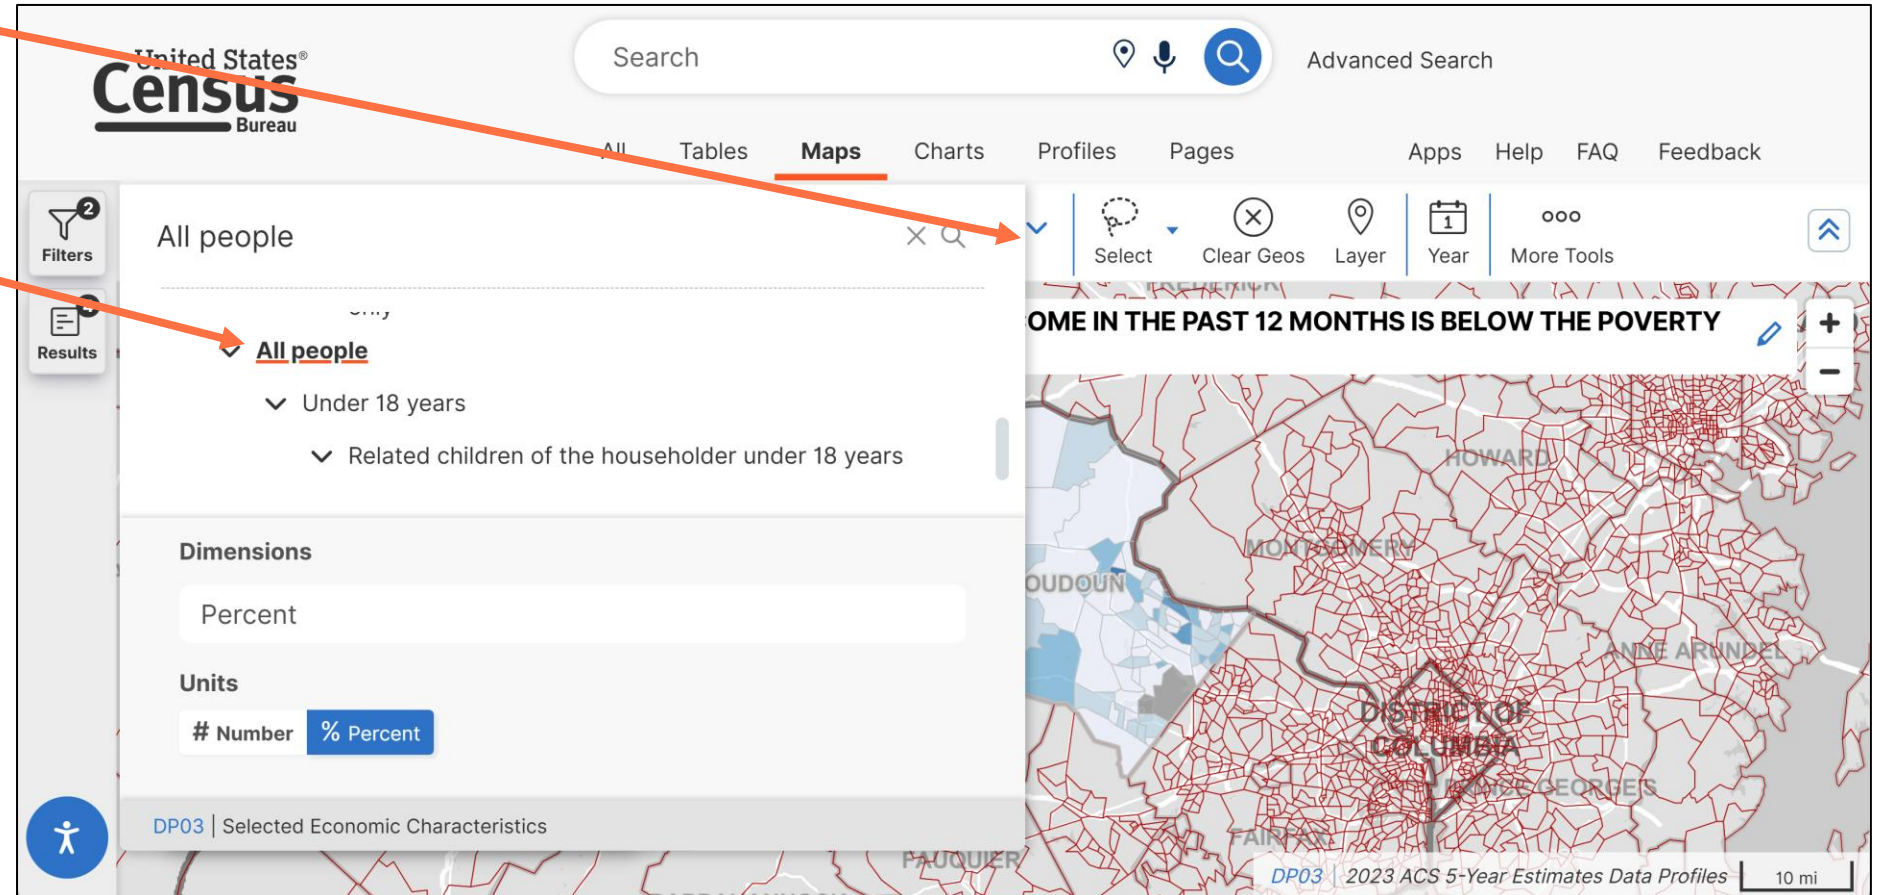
United States® Census Bureau

Search

Advanced Search

All Tables Maps Charts Profiles Pages Apps Help FAQ Feedback

2 Filters

Results

All people

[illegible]

All people

Under 18 years

Related children of the householder under 18 years

Dimensions

Percent

Units

# Number % Percent

DP03 | Selected Economic Characteristics

Select Clear Geos Layer Year More Tools

OME IN THE PAST 12 MONTHS IS BELOW THE POVERTY

FREDERICK

HOWARD

MONTGOMERY

LOUDOUN

ANNE ARUNDEL

DISTRICT OF COLUMBIA

PRINCE GEORGE'S

FAIRFAX

FAUQUIER

DP03 | 2023 ACS 5-Year Estimates Data Profiles

10 mi